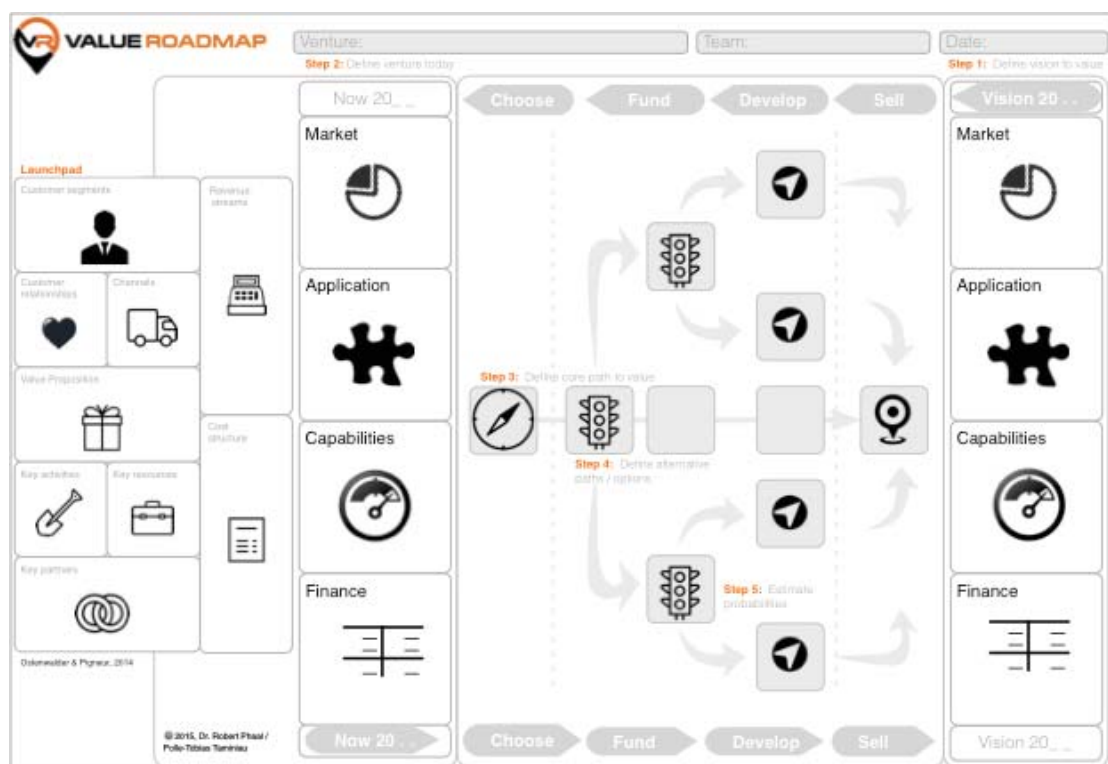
VR VALUE ROADMAP

Venture:

Team:

Date:

Step 2: Define venture today

Step 1: Define vision to value

Now 20_ _

Choose

Fund

Develop

Sell

Vision 20 . .

Launchpad

Customer segments

Revenue streams

Customer relationships

Channels

Value Proposition

Cost structure

Key activities

Key resources

Key partners

Osterwalder & Pigneur, 2014

Market

Application

Capabilities

Finance

Step 3: Define core path to value

Step 4: Define alternative paths / options

Step 5: Estimate probabilities

Market

Application

Capabilities

Finance

© 2015, Dr. Robert Phaal / Pollo-Tibias Tuminau

Now 20 . .

Choose

Fund

Develop

Sell

Vision 20_ _